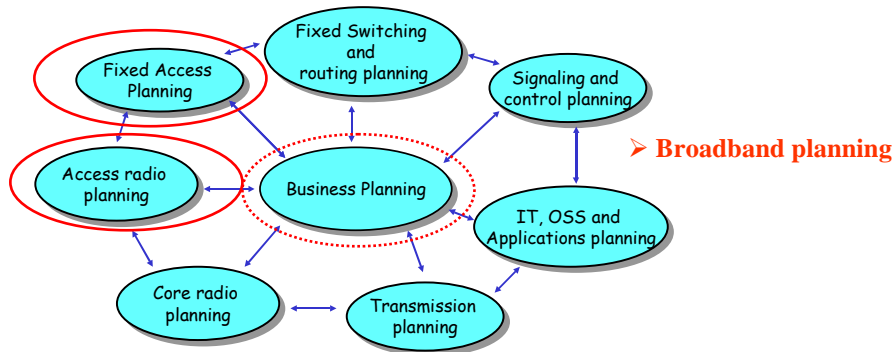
Fixed Switching and routing planning

Fixed Access Planning

Signaling and control planning

Access radio planning

Business Planning

IT, OSS and Applications planning

Core radio planning

Transmission planning

➢ Broadband planning